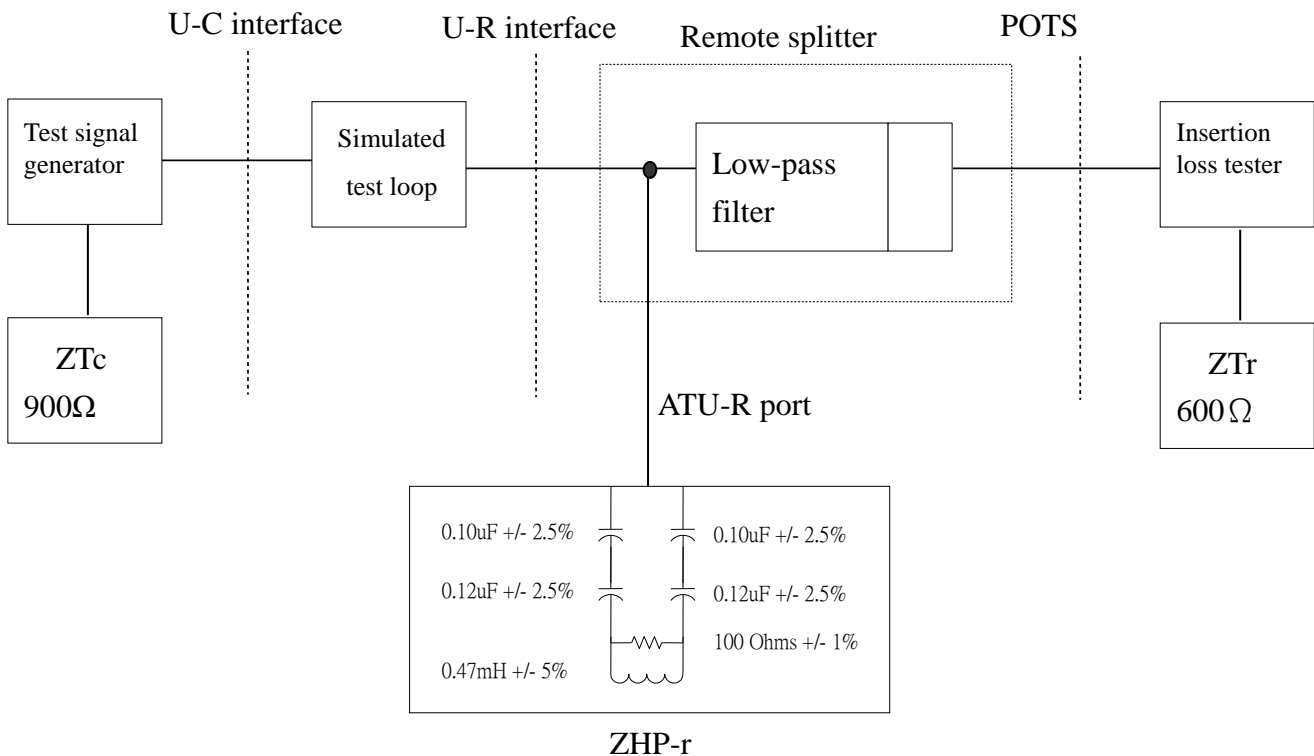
U-C interface

U-R interface

Remote splitter

POTS

Test signal generator

Simulated test loop

Low-pass filter

Insertion loss tester

ZTc 900Ω

ZTr 600Ω

ATU-R port

0.10uF +/- 2.5%

0.10uF +/- 2.5%

0.12uF +/- 2.5%

0.12uF +/- 2.5%

100 Ohms +/- 1%

0.47mH +/- 5%

ZHP-r